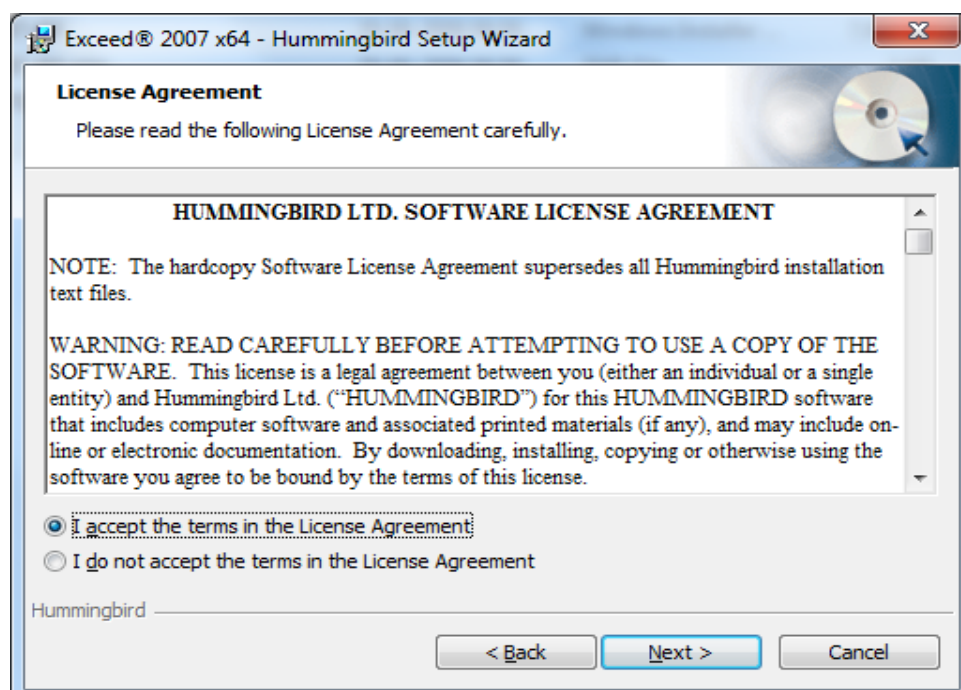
Exceed® 2007 x64 - Hummingbird Setup Wizard

License Agreement

Please read the following License Agreement carefully.

HUMMINGBIRD LTD. SOFTWARE LICENSE AGREEMENT

NOTE: The hardcopy Software License Agreement supersedes all Hummingbird installation text files.

WARNING: READ CAREFULLY BEFORE ATTEMPTING TO USE A COPY OF THE SOFTWARE. This license is a legal agreement between you (either an individual or a single entity) and Hummingbird Ltd. ("HUMMINGBIRD") for this HUMMINGBIRD software that includes computer software and associated printed materials (if any), and may include online or electronic documentation. By downloading, installing, copying or otherwise using the software you agree to be bound by the terms of this license.

I accept the terms in the License Agreement

I do not accept the terms in the License Agreement

Hummingbird

< Back

Next >

Cancel